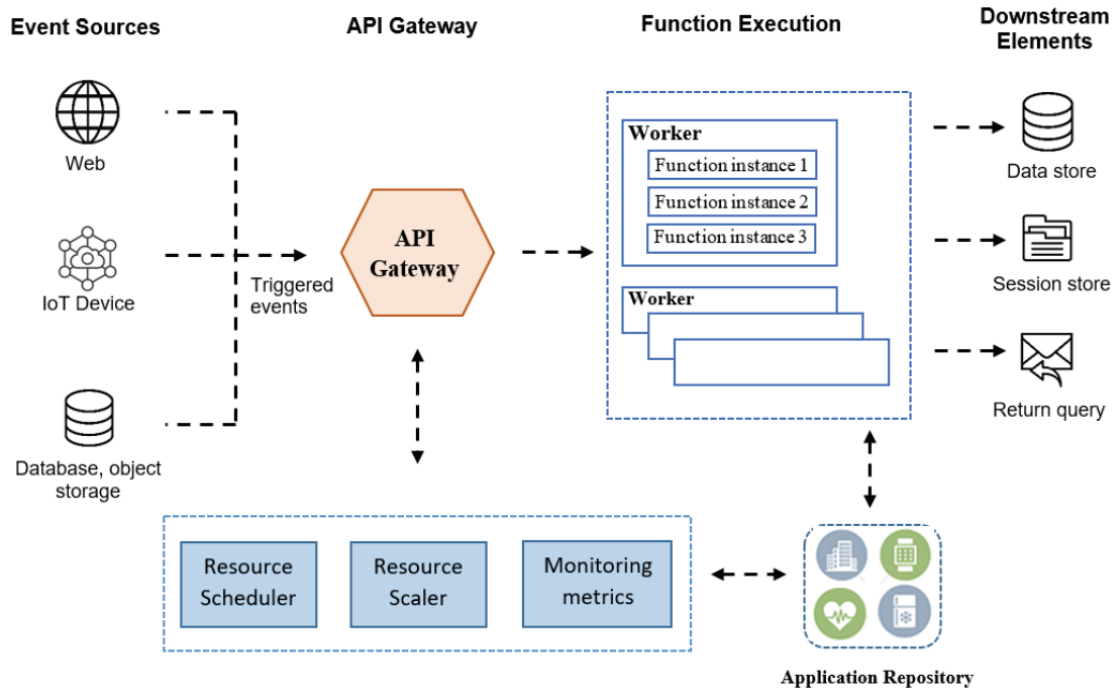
Event Sources

API Gateway

Function Execution

Downstream Elements

Web

IoT Device

Database, object storage

Triggered events

API Gateway

Worker

Function instance 1

Function instance 2

Function instance 3

Worker

Data store

Session store

Return query

Resource Scheduler

Resource Scaler

Monitoring metrics

Application Repository